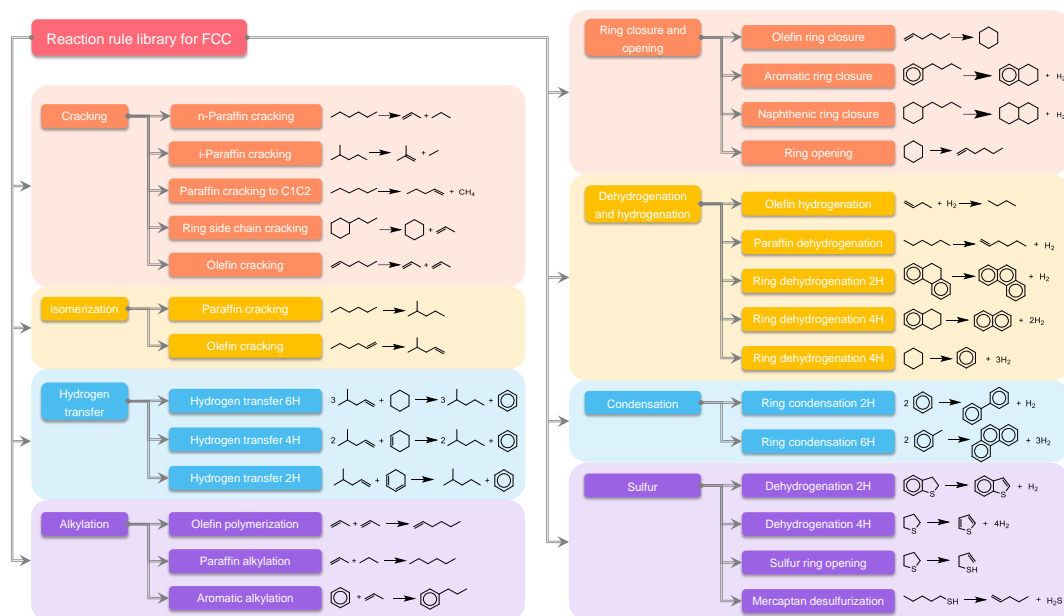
Reaction rule library for FCC

Cracking
n-Paraffin cracking
+
i-Paraffin cracking
+
Paraffin cracking to C1C2
+ $CH_4$
Ring side chain cracking
+
Olefin cracking
+

isomerization
Paraffin cracking
Olefin cracking

Hydrogen transfer
Hydrogen transfer 6H
3 + 3 +
Hydrogen transfer 4H
2 + 2 +
Hydrogen transfer 2H
+ +

Alkylation
Olefin polymerization
+
Paraffin alkylation
+
Aromatic alkylation
+

Ring closure and opening
Olefin ring closure
Aromatic ring closure
+ $H_2$
Naphthenic ring closure
+ $H_2$
Ring opening

Dehydrogenation and hydrogenation
Olefin hydrogenation
+ $H_2$
Paraffin dehydrogenation
+ $H_2$
Ring dehydrogenation 2H
+ $H_2$
Ring dehydrogenation 4H
+ $2H_2$
Ring dehydrogenation 4H
+ $3H_2$

Condensation
Ring condensation 2H
2 + $H_2$
Ring condensation 6H
2 + $3H_2$

Sulfur
Dehydrogenation 2H
S S + $H_2$
Dehydrogenation 4H
S S + $4H_2$
Sulfur ring opening
S SH
Mercaptan desulfurization
SH + $H_2S$